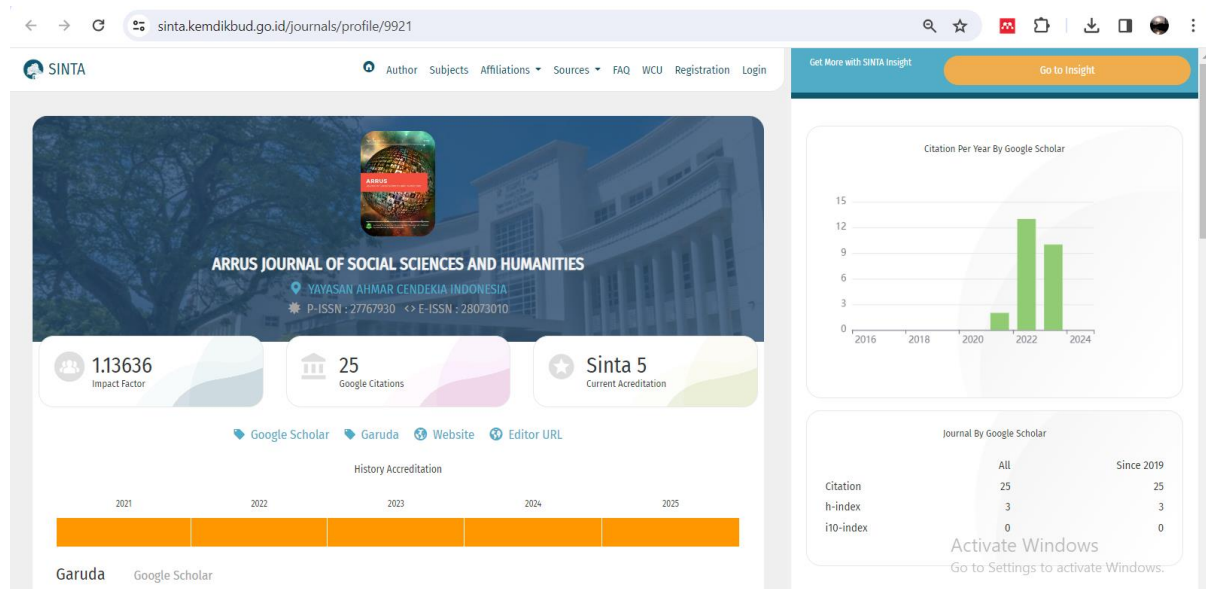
sinta.kemdikbud.go.id/journals/profile/9921

SINTA

Author Subjects Affiliations Sources FAQ WCU Registration Login

Get More with SINTA Insight

Go to Insight

ARRUS

ARRUS JOURNAL OF SOCIAL SCIENCES AND HUMANITIES

YAYASAN AHMAR CENDEKIA INDONESIA

P-ISSN : 27767930 <> E-ISSN : 28073010

1.13636
Impact Factor

25
Google Citations

Sinta 5
Current Acreditation

Google Scholar Garuda Website Editor URL

History Accreditation

2021 2022 2023 2024 2025

Garuda Google Scholar

Citation Per Year By Google Scholar

15
12
9
6
3
0

2016 2018 2020 2022 2024

Journal By Google Scholar

| | All | Since 2019 |
|---|---|---|
| Citation | 25 | 25 |
| h-index | 3 | 3 |
| i10-index | 0 | 0 |

Activate Windows
Go to Settings to activate Windows.